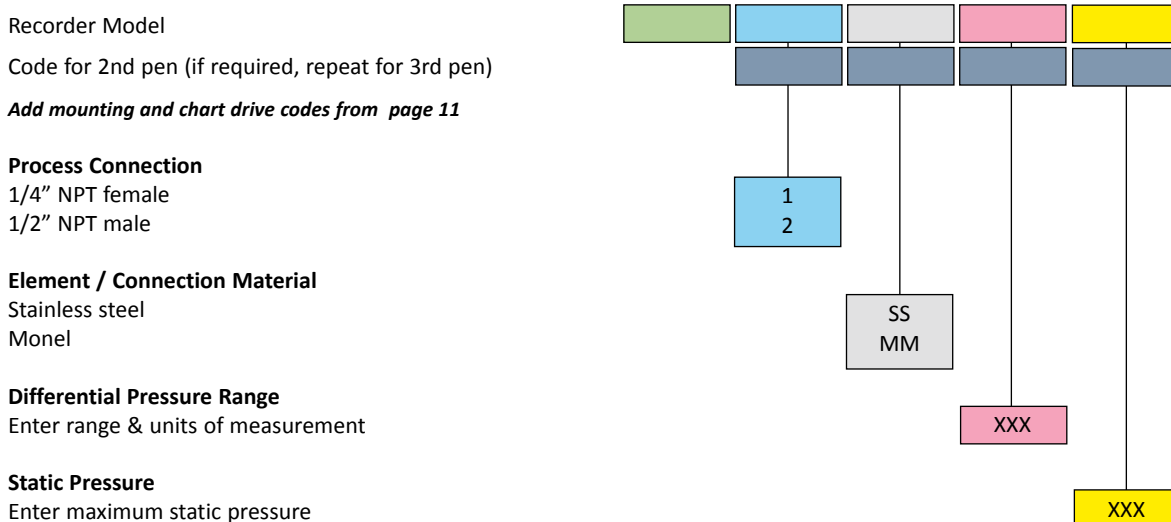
Recorder Model

Code for 2nd pen (if required, repeat for 3rd pen)

*Add mounting and chart drive codes from page 11*

**Process Connection**
1/4” NPT female
1/2” NPT male

**Element / Connection Material**
Stainless steel
Monel

**Differential Pressure Range**
Enter range & units of measurement

**Static Pressure**
Enter maximum static pressure

1
2

SS
MM

XXX

XXX